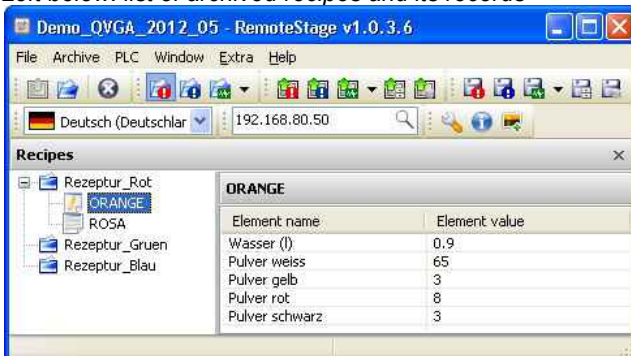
List below: list of archived recipes and its records

Demo_QVGA_2012_05 - RemoteStage v1.0.3.6

File Archive PLC Window Extra Help

Deutsch (Deutschlar

192.168.80.50

Recipes

Rezeptur_Rot
ORANGE
ROSA
Rezeptur_Gruen
Rezeptur_Blau

ORANGE

| Element name | Element value |
|---|---|
| Wasser (l) | 0.9 |
| Pulver weiss | 65 |
| Pulver gelb | 3 |
| Pulver rot | 8 |
| Pulver schwarz | 3 |